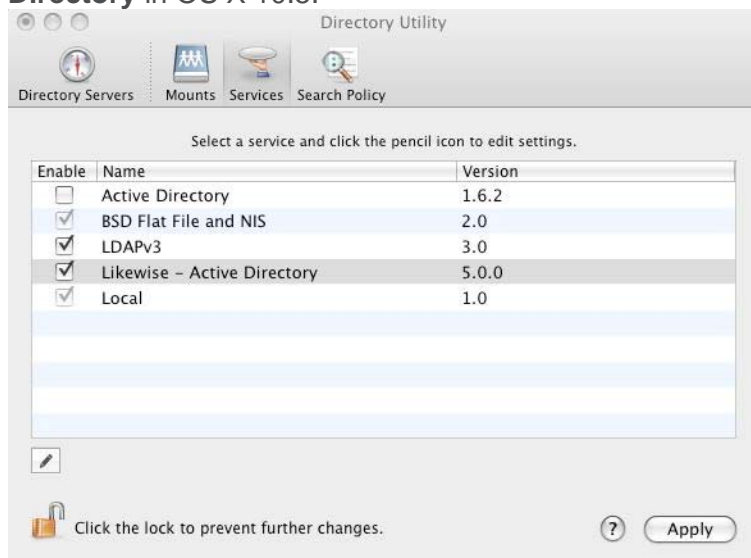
Directory in OS X 10.5:

Directory Utility

Directory Servers | Mounts | Services | Search Policy

Select a service and click the pencil icon to edit settings.

| Enable | Name | Version |
|---|---|---|
| ☐ | Active Directory | 1.6.2 |
| ☑ | BSD Flat File and NIS | 2.0 |
| ☑ | LDAPv3 | 3.0 |
| ☑ | Likewise - Active Directory | 5.0.0 |
| ☑ | Local | 1.0 |

Click the lock to prevent further changes.

?

Apply